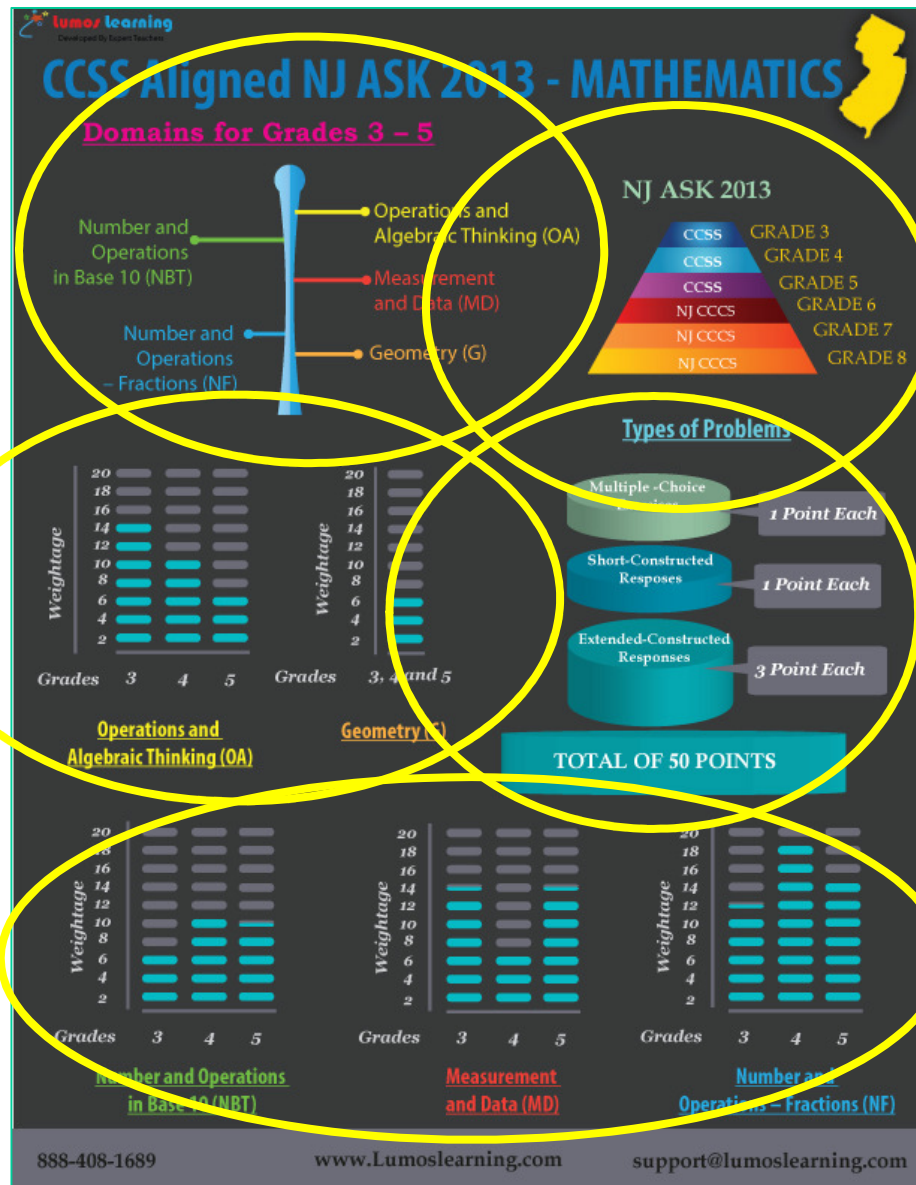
Lumos Learning
Developed By Expert Teachers

CCSS Aligned NJ ASK 2013 - MATHEMATICS

Domains for Grades 3 – 5

Number and Operations in Base 10 (NBT)

Operations and Algebraic Thinking (OA)

Measurement and Data (MD)

Number and Operations – Fractions (NF)

Geometry (G)

NJ ASK 2013

| | |
|---|---|
| CCSS | GRADE 3 |
| CCSS | GRADE 4 |
| CCSS | GRADE 5 |
| NJ CCCS | GRADE 6 |
| NJ CCCS | GRADE 7 |
| NJ CCCS | GRADE 8 |

Types of Problems

Multiple -Choice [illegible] — 1 Point Each

Short-Constructed Resposes — 1 Point Each

Extended-Constructed Responses — 3 Point Each

TOTAL OF 50 POINTS

Weightage 20 18 16 14 12 10 8 6 4 2
Grades 3 4 5
Operations and Algebraic Thinking (OA)

Weightage 20 18 16 14 12 10 8 6 4 2
Grades 3, 4 and 5
Geometry (G)

Weightage 20 18 16 14 12 10 8 6 4 2
Grades 3 4 5
Number and Operations in Base 10 (NBT)

Weightage 20 18 16 14 12 10 8 6 4 2
Grades 3 4 5
Measurement and Data (MD)

Weightage 20 18 16 14 12 10 8 6 4 2
Grades 3 4 5
Number and Operations – Fractions (NF)

888-408-1689 www.Lumoslearning.com support@lumoslearning.com